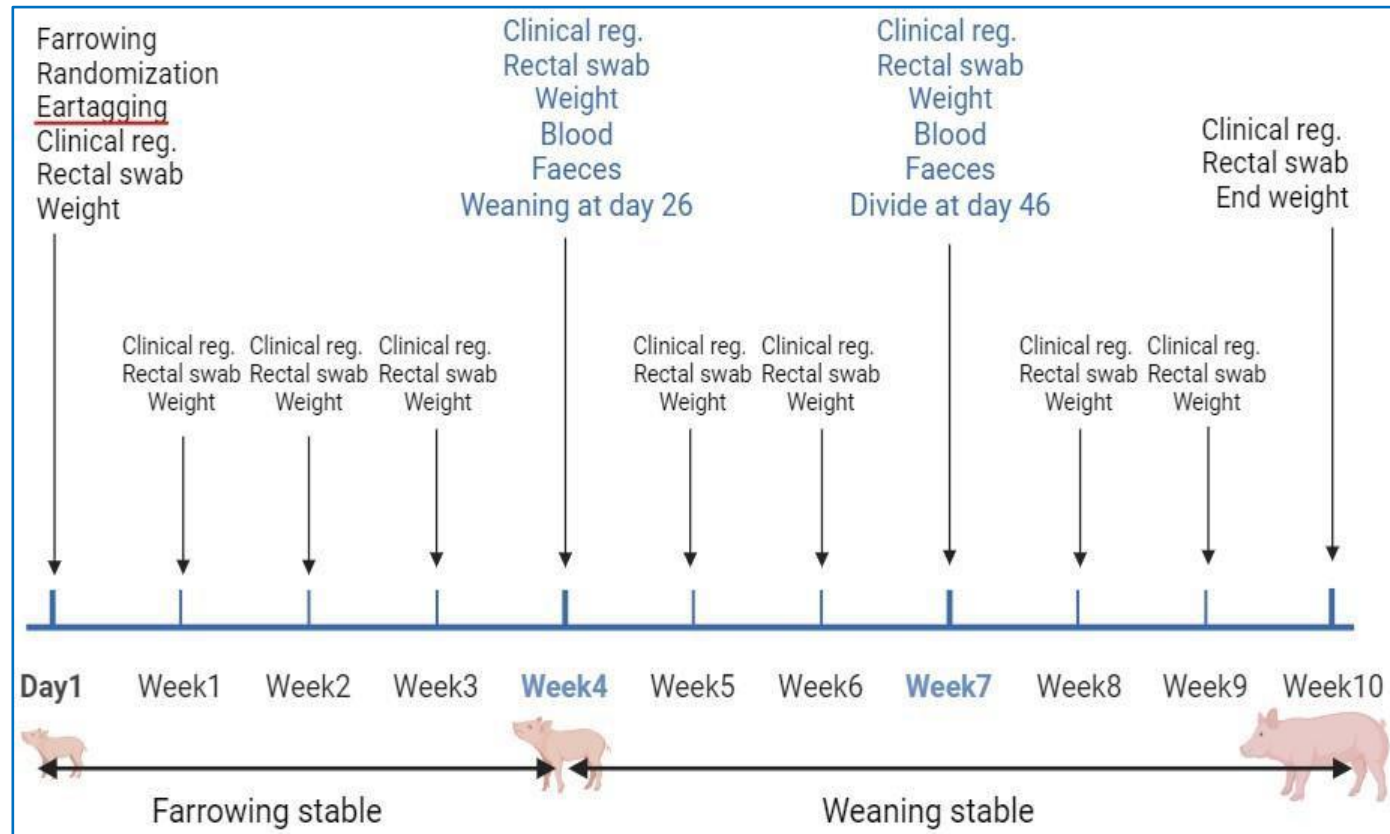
Farrowing
Randomization
Eartagging
Clinical reg.
Rectal swab
Weight

Clinical reg.
Rectal swab
Weight
Blood
Faeces
Weaning at day 26

Clinical reg.
Rectal swab
Weight
Blood
Faeces
Divide at day 46

Clinical reg.
Rectal swab
End weight

Clinical reg.
Rectal swab
Weight

Clinical reg.
Rectal swab
Weight

Clinical reg.
Rectal swab
Weight

Clinical reg.
Rectal swab
Weight

Clinical reg.
Rectal swab
Weight

Clinical reg.
Rectal swab
Weight

Clinical reg.
Rectal swab
Weight

Day1 Week1 Week2 Week3 Week4 Week5 Week6 Week7 Week8 Week9 Week10

Farrowing stable

Weaning stable